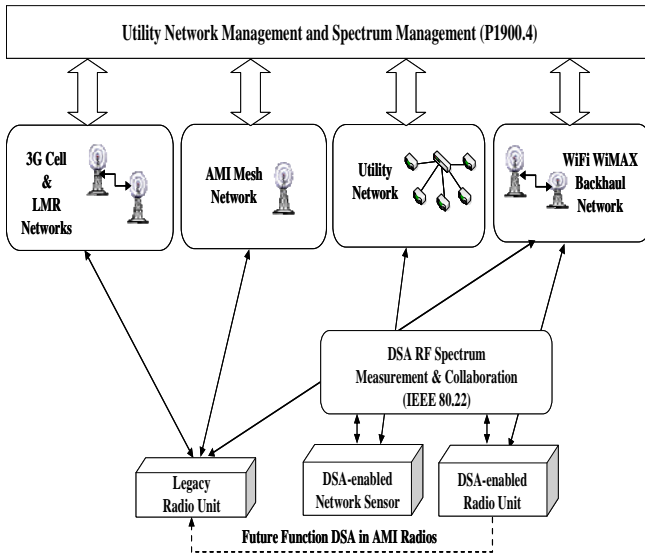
Utility Network Management and Spectrum Management (P1900.4)

3G Cell & LMR Networks

AMI Mesh Network

Utility Network

WiFi WiMAX Backhaul Network

DSA RF Spectrum Measurement & Collaboration (IEEE 80.22)

Legacy Radio Unit

DSA-enabled Network Sensor

DSA-enabled Radio Unit

Future Function DSA in AMI Radios